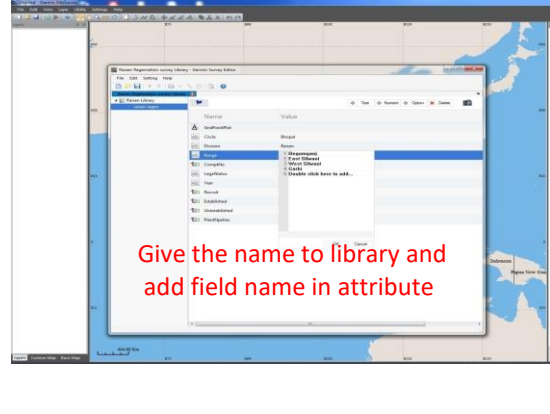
Raisen Regeneration survey Library - Survey Editor

File Edit Setting Help

Raisen Library

Text Numeric Option Delete

Name Value

Circle Bhopal

Division Raisen

Range

Hoshangabad
East Silwani
West Silwani
Garhi
Double click here to add...

Compartm

LegalStatus

Type

Recruit

Established

Unestablished

PlantNumber

Cancel

Give the name to library and add field name in attribute

Indonesia

Papua New Guin

Layers Contents Maps Basic Maps